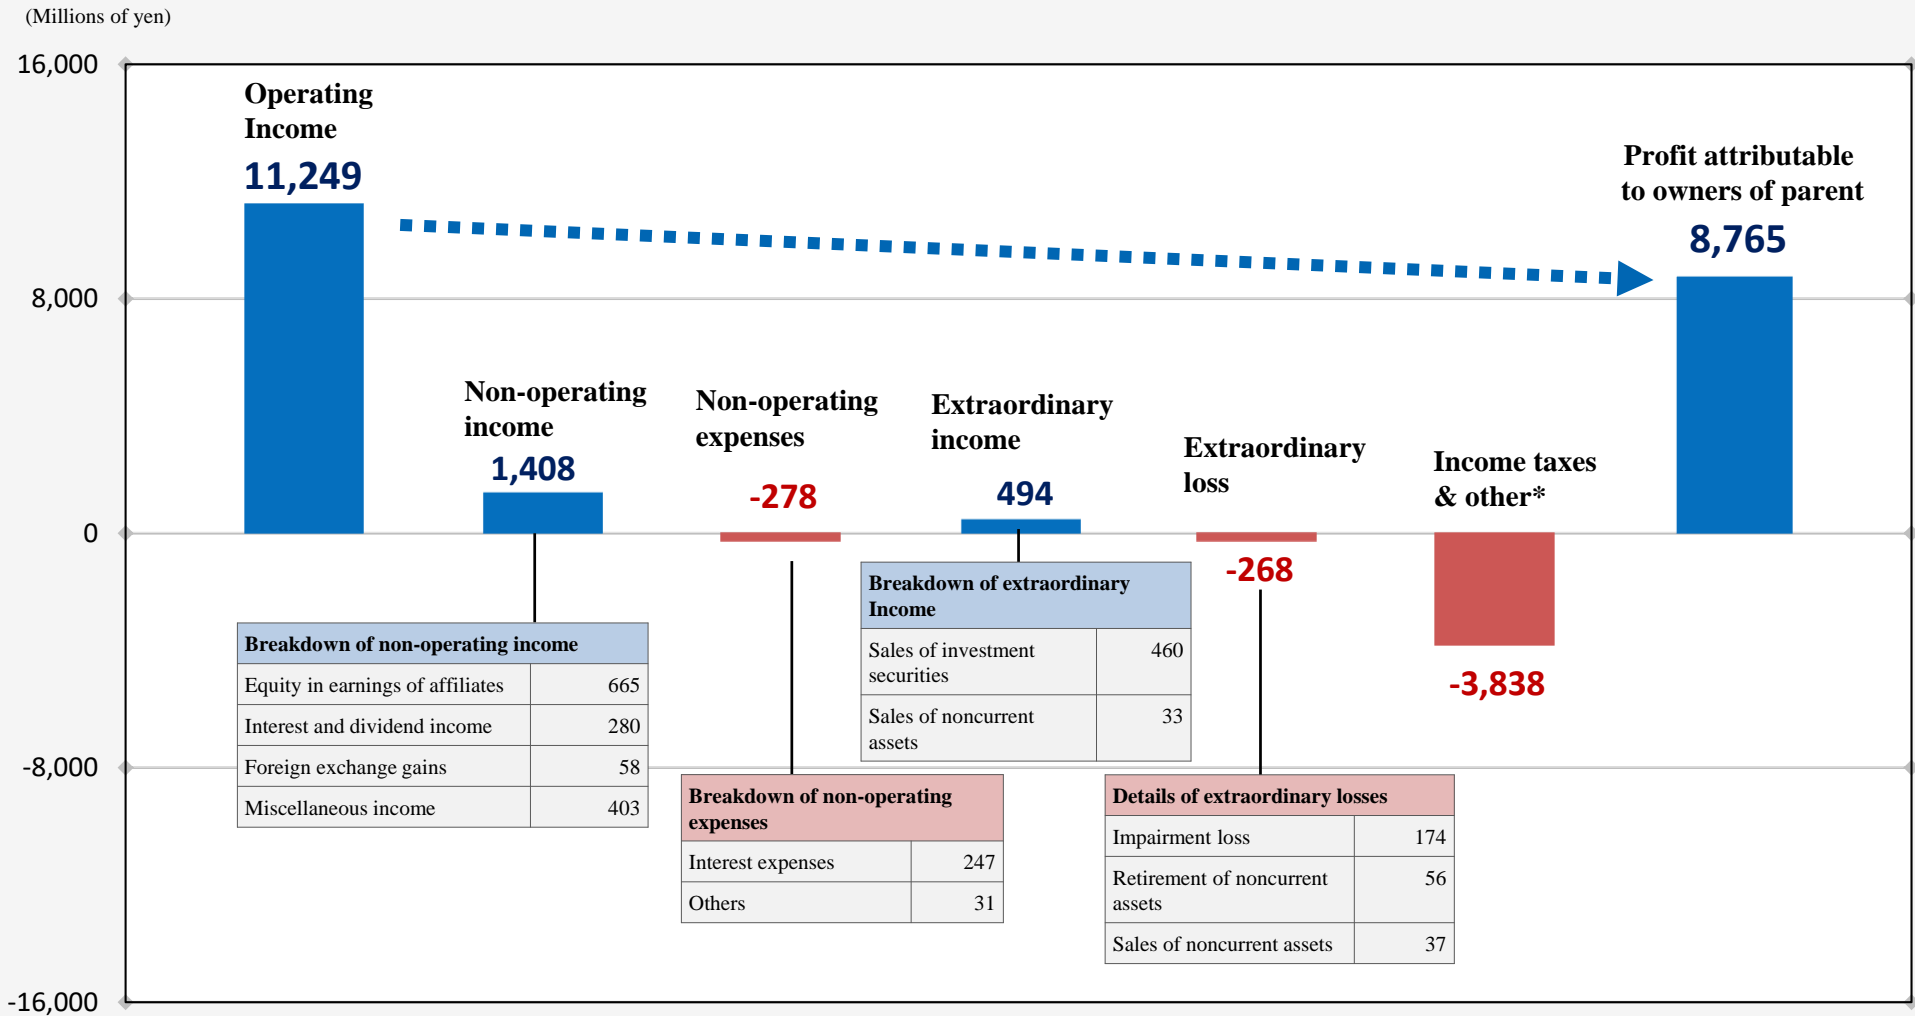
(Millions of yen)

16,000

8,000

0

-8,000

-16,000

Operating Income
11,249

Profit attributable to owners of parent
8,765

Non-operating income
1,408

Non-operating expenses
-278

Extraordinary income
494

Extraordinary loss
-268

Income taxes & other*
-3,838

| Breakdown of non-operating income | |
|---|---|
| Equity in earnings of affiliates | 665 |
| Interest and dividend income | 280 |
| Foreign exchange gains | 58 |
| Miscellaneous income | 403 |

| Breakdown of non-operating expenses | |
|---|---|
| Interest expenses | 247 |
| Others | 31 |

| Breakdown of extraordinary Income | |
|---|---|
| Sales of investment securities | 460 |
| Sales of noncurrent assets | 33 |

| Details of extraordinary losses | |
|---|---|
| Impairment loss | 174 |
| Retirement of noncurrent assets | 56 |
| Sales of noncurrent assets | 37 |